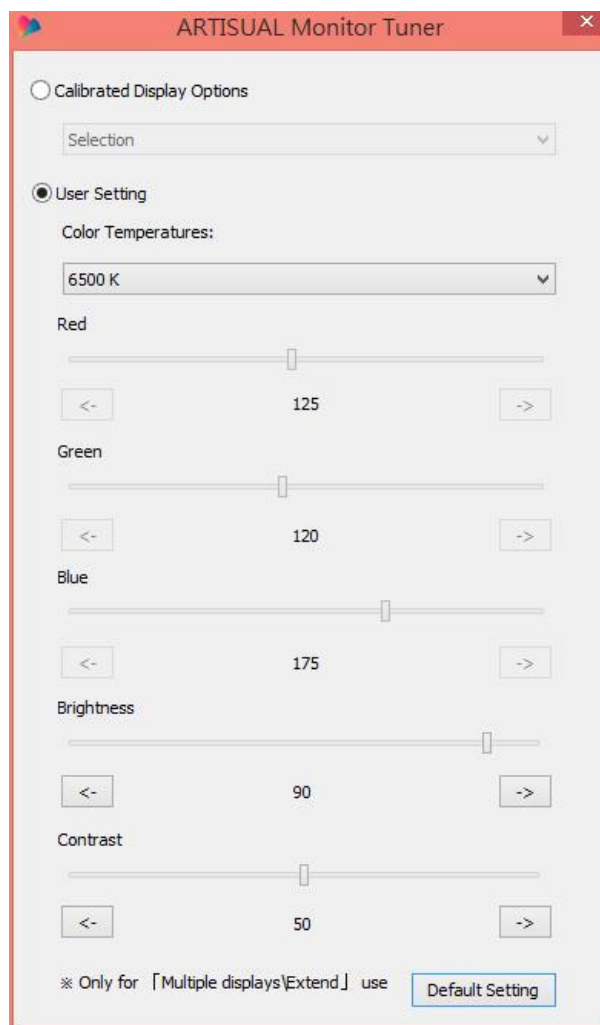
ARTISUAL Monitor Tuner

Calibrated Display Options

Selection

User Setting

Color Temperatures:

6500 K

Red

<- 125 ->

Green

<- 120 ->

Blue

<- 175 ->

Brightness

<- 90 ->

Contrast

<- 50 ->

※ Only for 「Multiple displays\Extend」 use

Default Setting